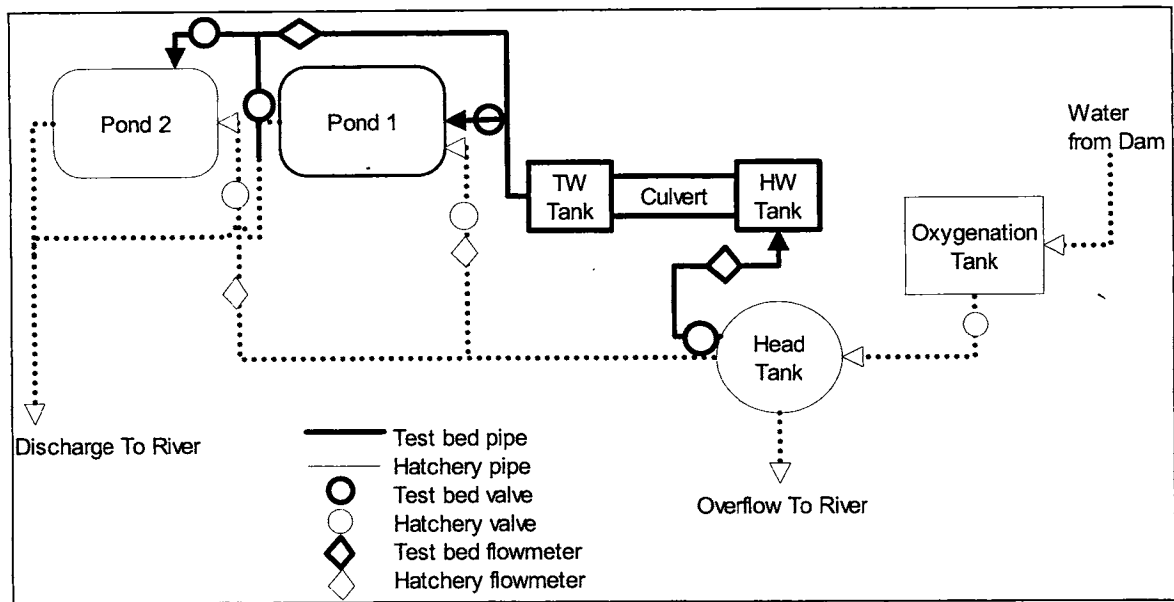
Pond 2

Pond 1

Water from Dam

TW Tank

Culvert

HW Tank

Oxygenation Tank

Head Tank

Discharge To River

Test bed pipe
Hatchery pipe
Test bed valve
Hatchery valve
Test bed flowmeter
Hatchery flowmeter

Overflow To River